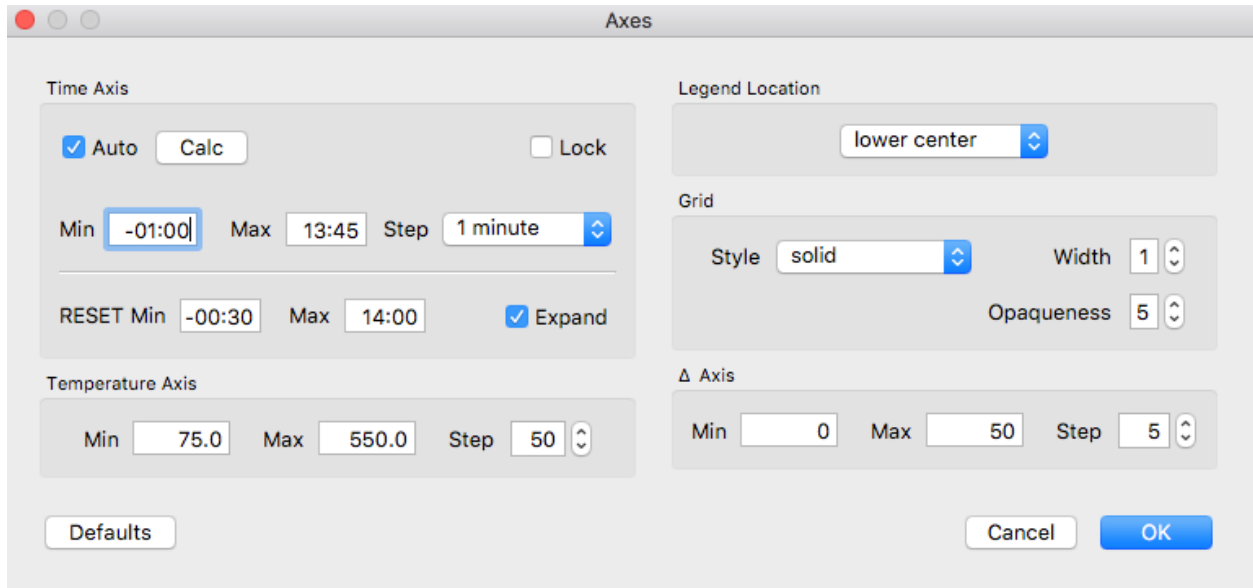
Axes

Time Axis

Auto Calc Lock

Min -01:00 Max 13:45 Step 1 minute

RESET Min -00:30 Max 14:00 Expand

Temperature Axis

Min 75.0 Max 550.0 Step 50

Legend Location

lower center

Grid

Style solid Width 1

Opaqueness 5

Δ Axis

Min 0 Max 50 Step 5

Defaults

Cancel OK